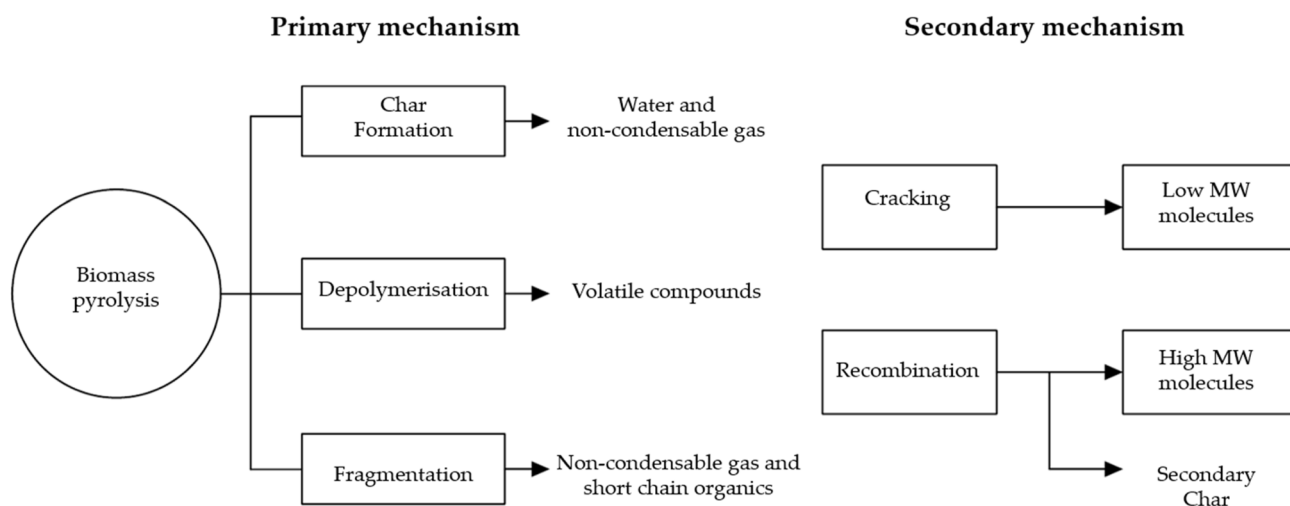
Primary mechanism

Secondary mechanism

Biomass pyrolysis

Char Formation

Water and non-condensable gas

Depolymerisation

Volatile compounds

Fragmentation

Non-condensable gas and short chain organics

Cracking

Low MW molecules

Recombination

High MW molecules

Secondary Char